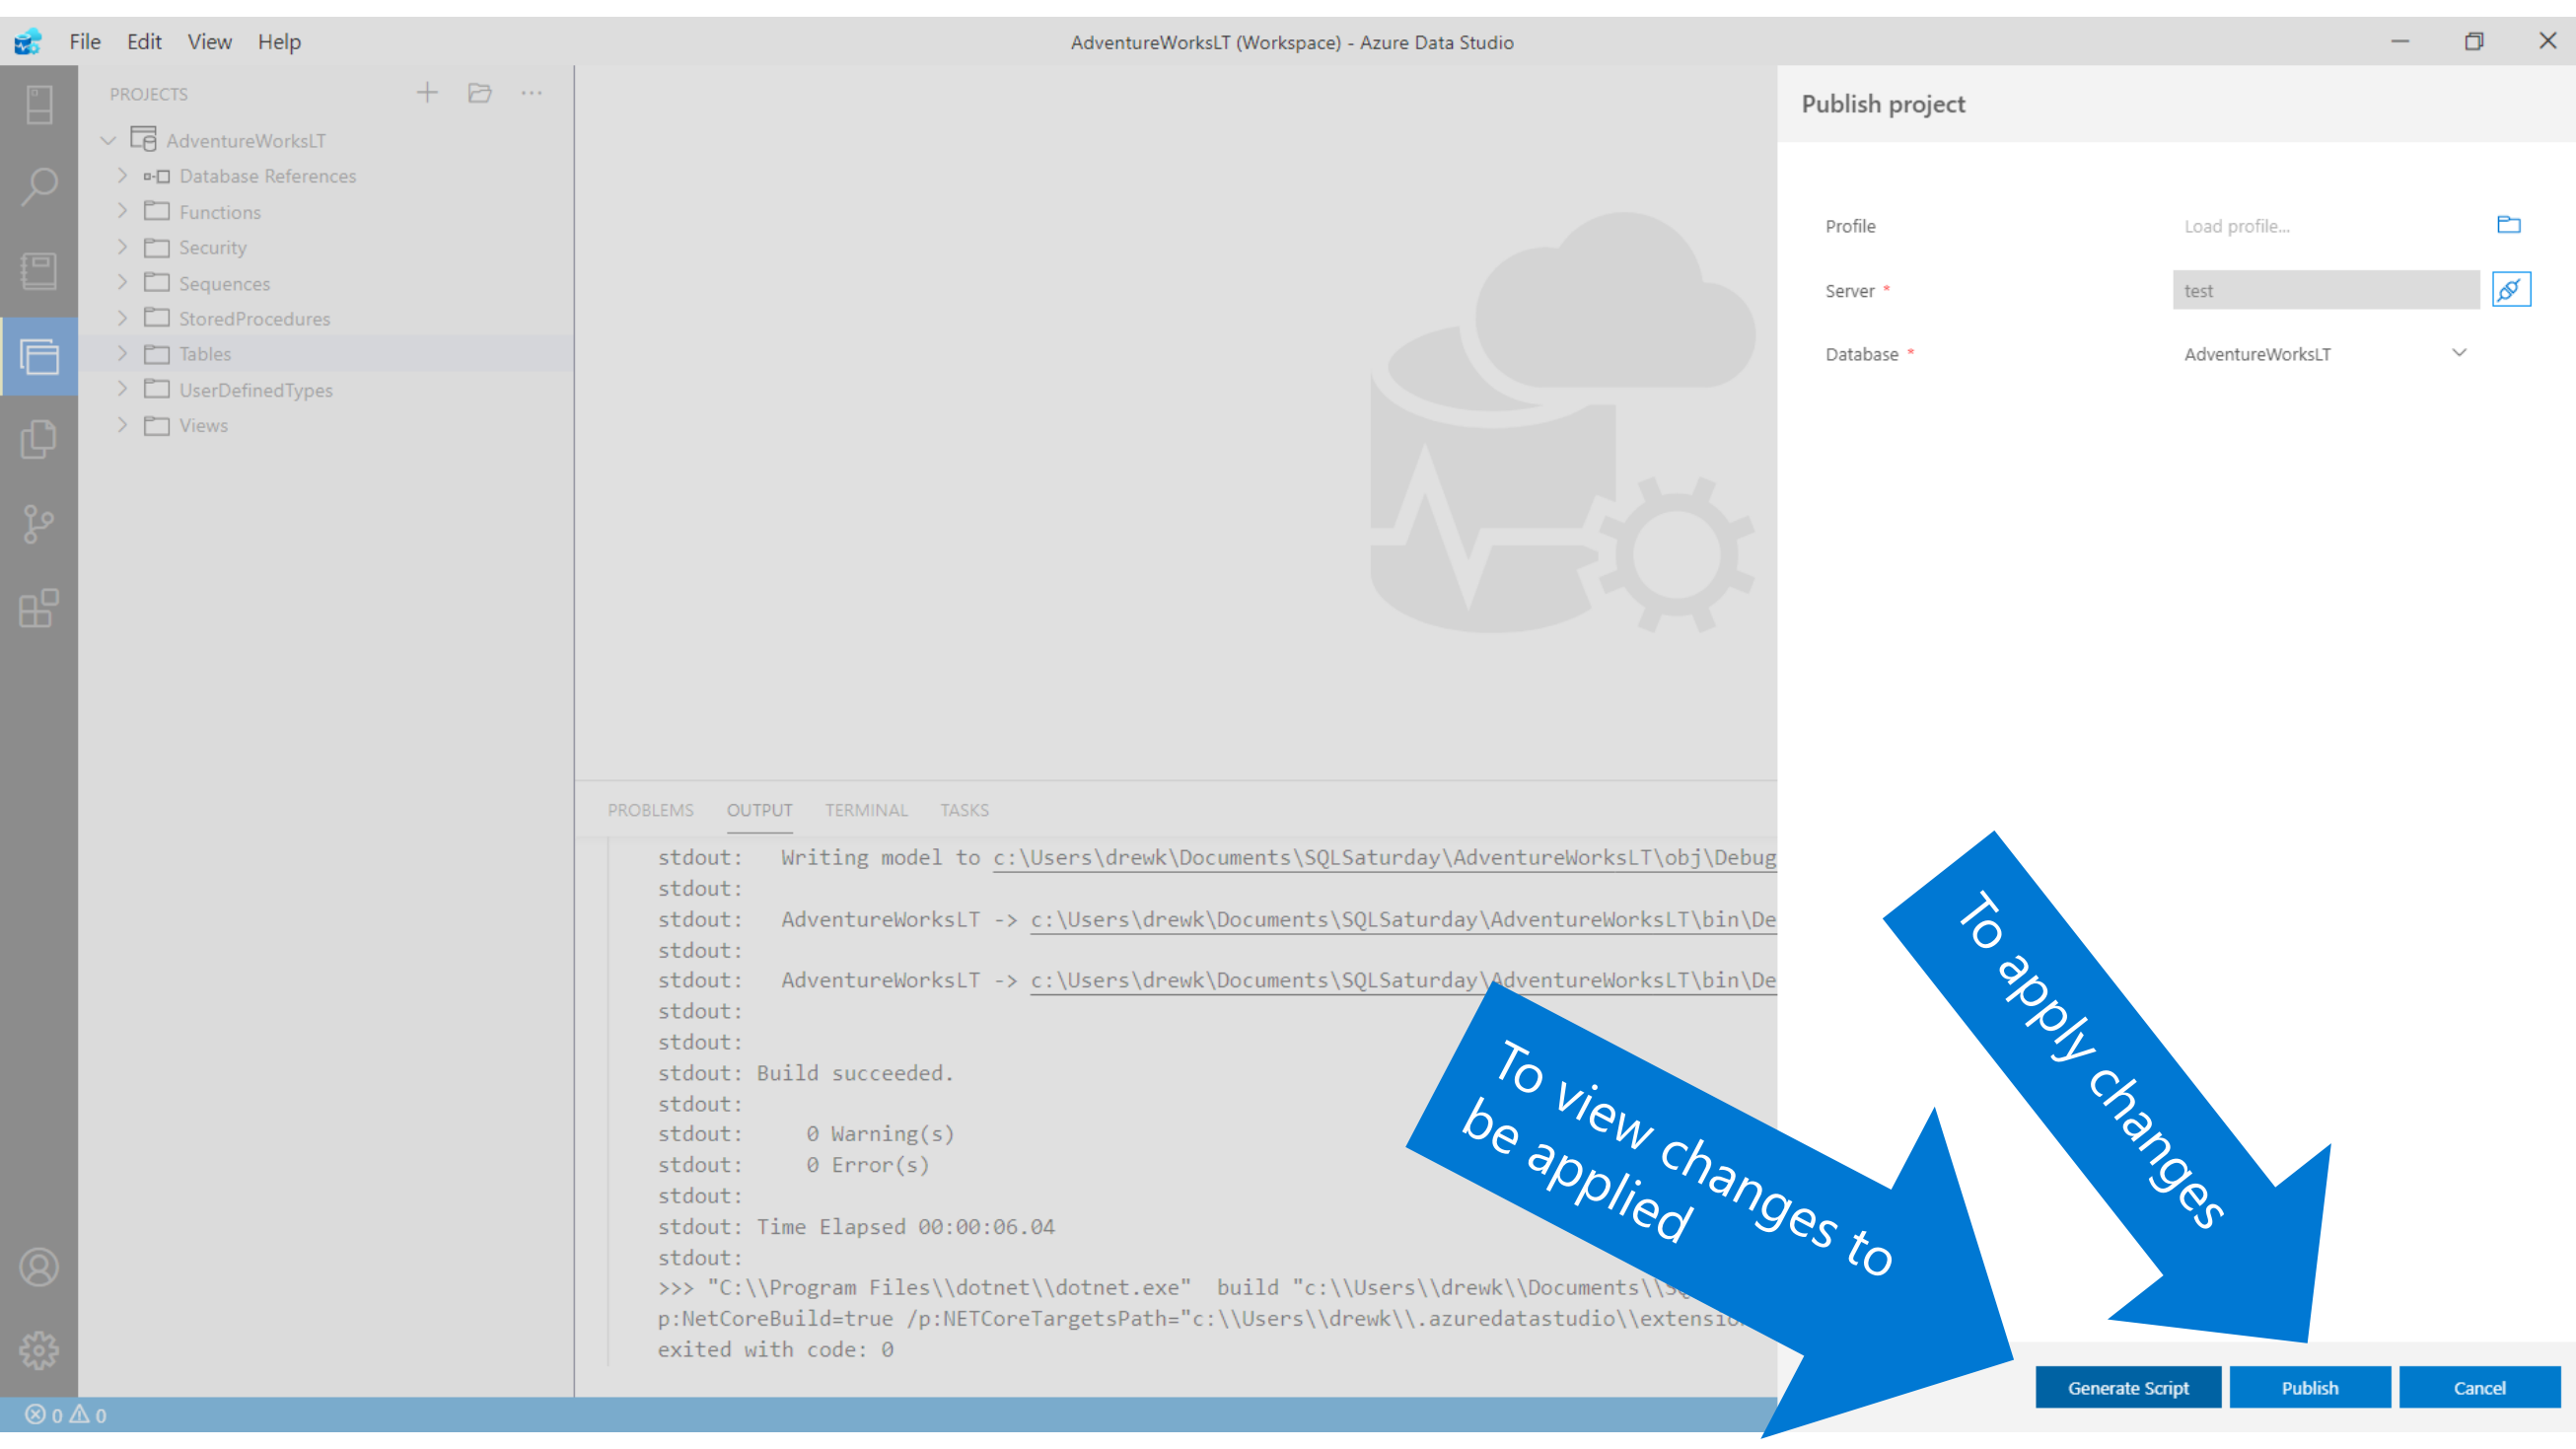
File Edit View Help

AdventureWorksLT (Workspace) - Azure Data Studio

PROJECTS

AdventureWorksLT
Database References
Functions
Security
Sequences
StoredProcedures
Tables
UserDefinedTypes
Views

PROBLEMS OUTPUT TERMINAL TASKS

stdout: Writing model to c:\Users\drewk\Documents\SQLSaturday\AdventureWorksLT\obj\Debug
stdout:
stdout: AdventureWorksLT -> c:\Users\drewk\Documents\SQLSaturday\AdventureWorksLT\bin\De
stdout:
stdout: AdventureWorksLT -> c:\Users\drewk\Documents\SQLSaturday\AdventureWorksLT\bin\De
stdout:
stdout:
stdout: Build succeeded.
stdout:
stdout: 0 Warning(s)
stdout: 0 Error(s)
stdout:
stdout: Time Elapsed 00:00:06.04
stdout:
>>> "C:\\Program Files\\dotnet\\dotnet.exe" build "c:\\Users\\drewk\\Documents\\S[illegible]
p:NetCoreBuild=true /p:NETCoreTargetsPath="c:\\Users\\drewk\\.azuredatastudio\\extensio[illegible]
exited with code: 0

Publish project

Profile
Load profile...
Server *
test
Database *
AdventureWorksLT

To view changes to be applied

To apply changes

Generate Script
Publish
Cancel

0 0